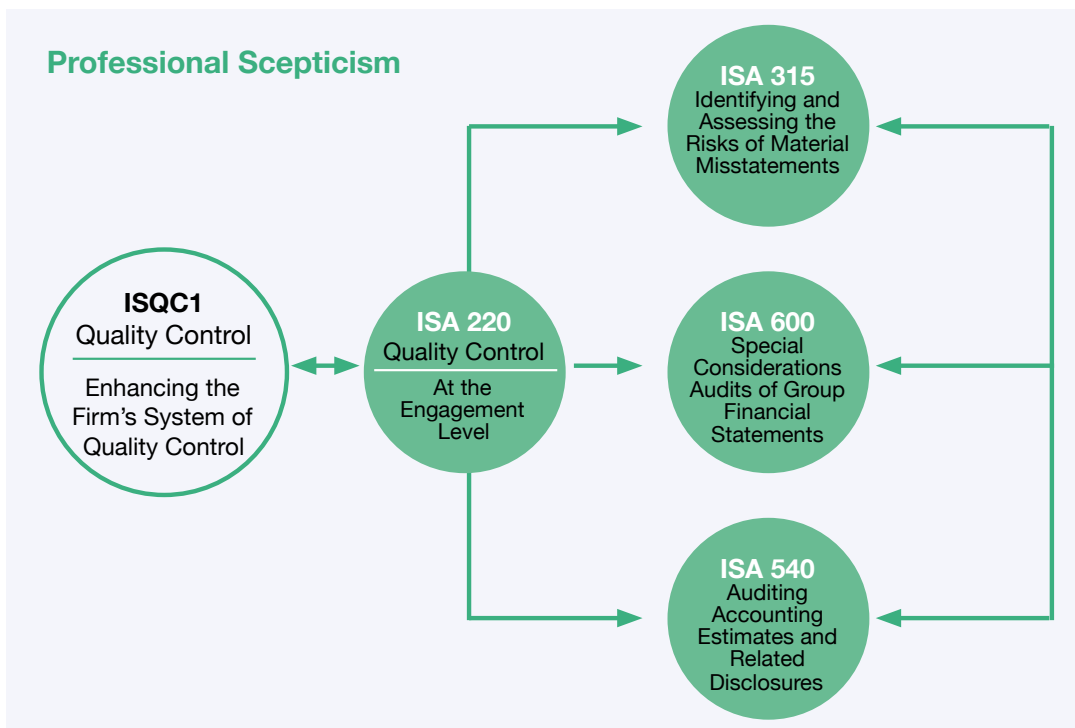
Professional Scepticism

ISQC1
Quality Control

Enhancing the Firm's System of Quality Control

ISA 220
Quality Control

At the Engagement Level

ISA 315
Identifying and Assessing the Risks of Material Misstatements

ISA 600
Special Considerations Audits of Group Financial Statements

ISA 540
Auditing Accounting Estimates and Related Disclosures